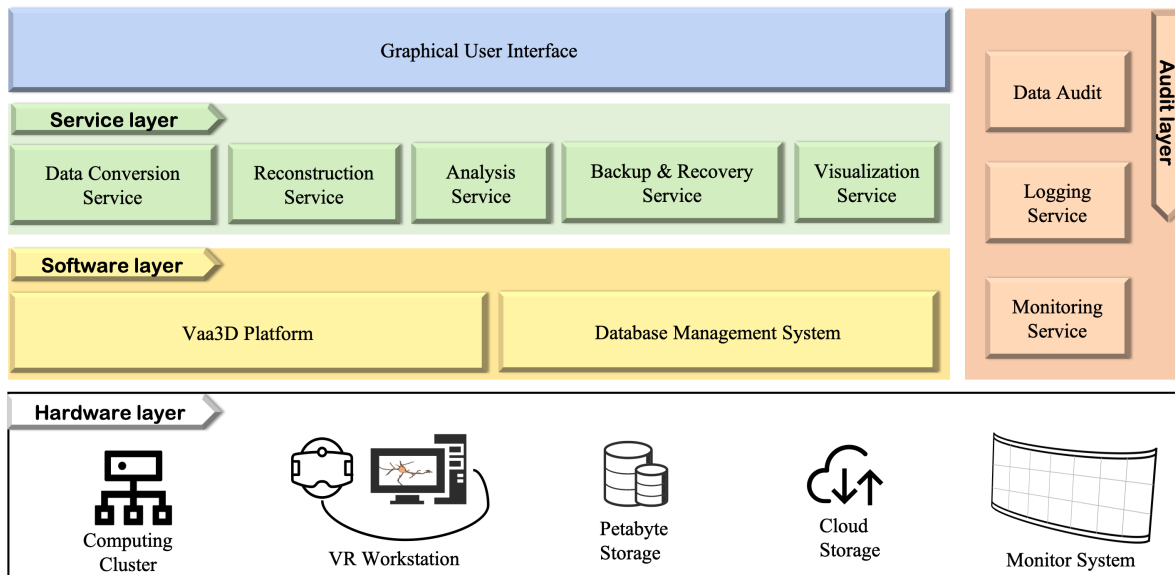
Graphical User Interface

Service layer

Data Conversion Service

Reconstruction Service

Analysis Service

Backup & Recovery Service

Visualization Service

Software layer

Vaa3D Platform

Database Management System

Audit layer

Data Audit

Logging Service

Monitoring Service

Hardware layer

Computing Cluster

VR Workstation

Petabyte Storage

Cloud Storage

Monitor System